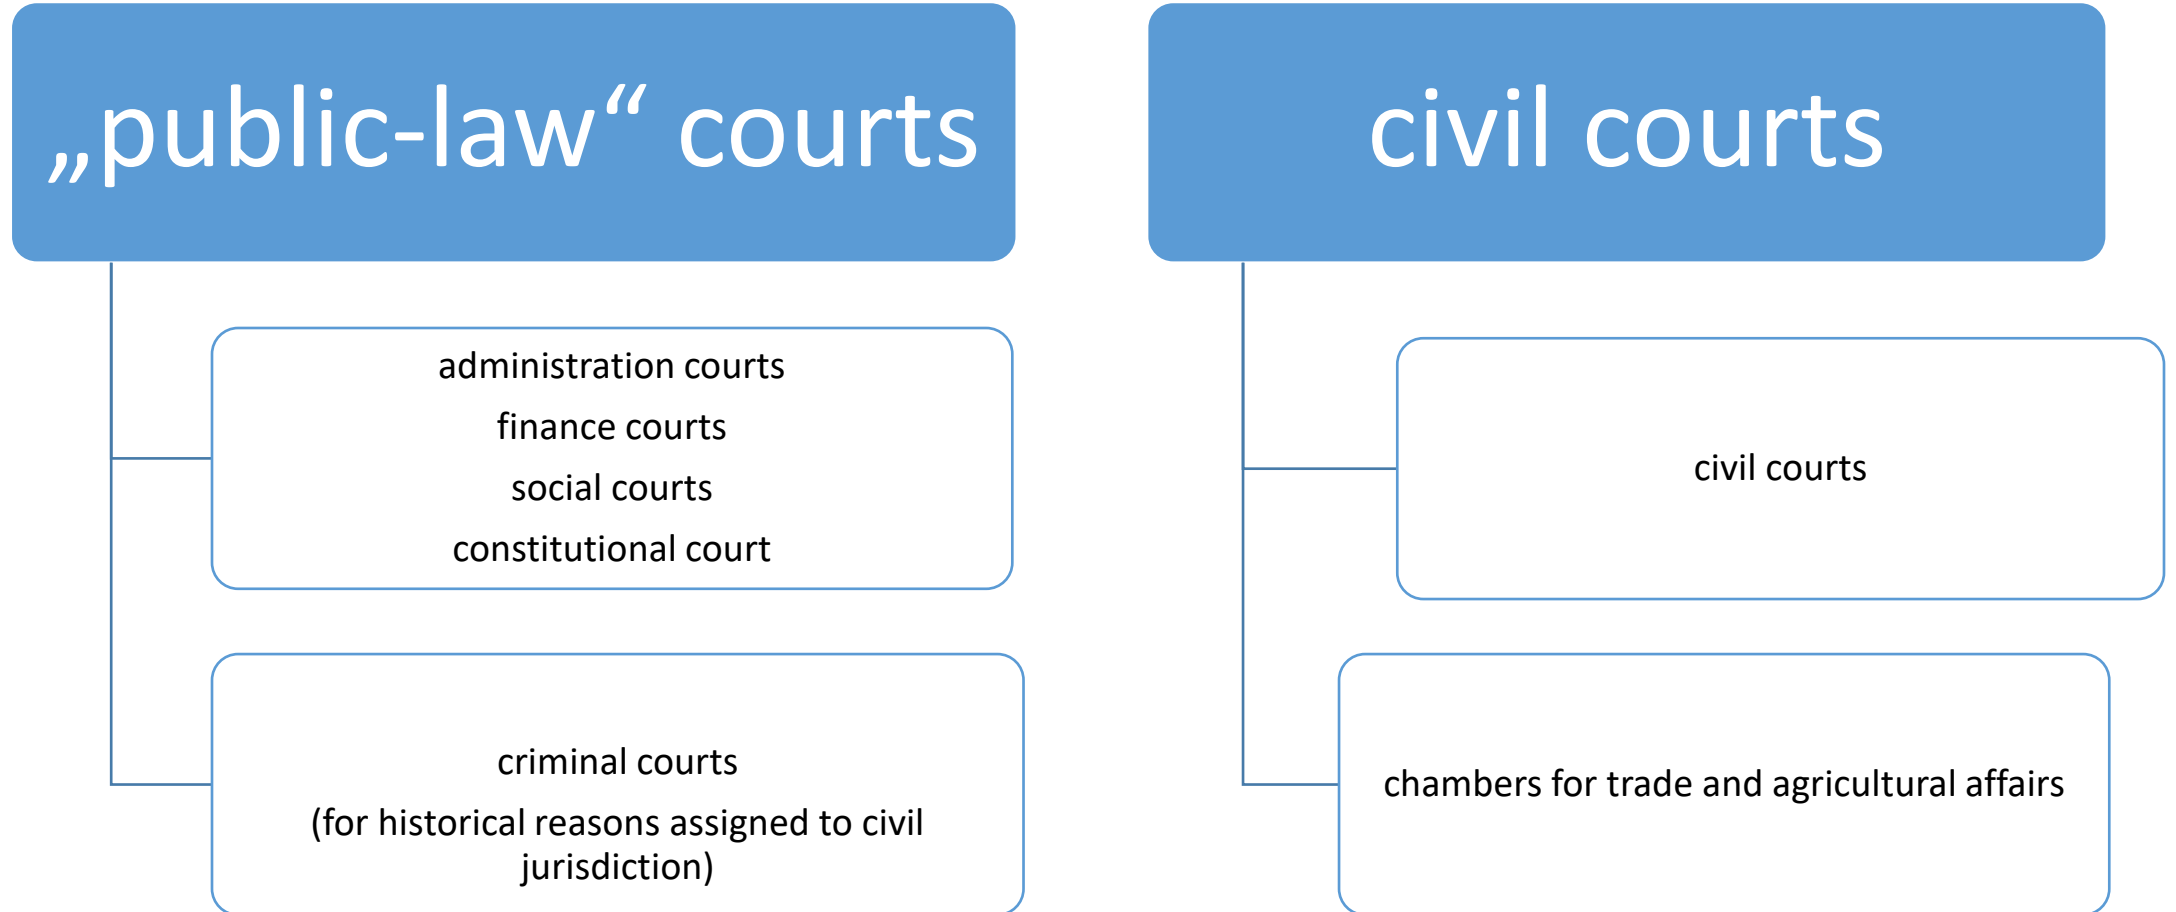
„public-law“ courts

administration courts
finance courts
social courts
constitutional court

criminal courts
(for historical reasons assigned to civil jurisdiction)

civil courts

civil courts

chambers for trade and agricultural affairs